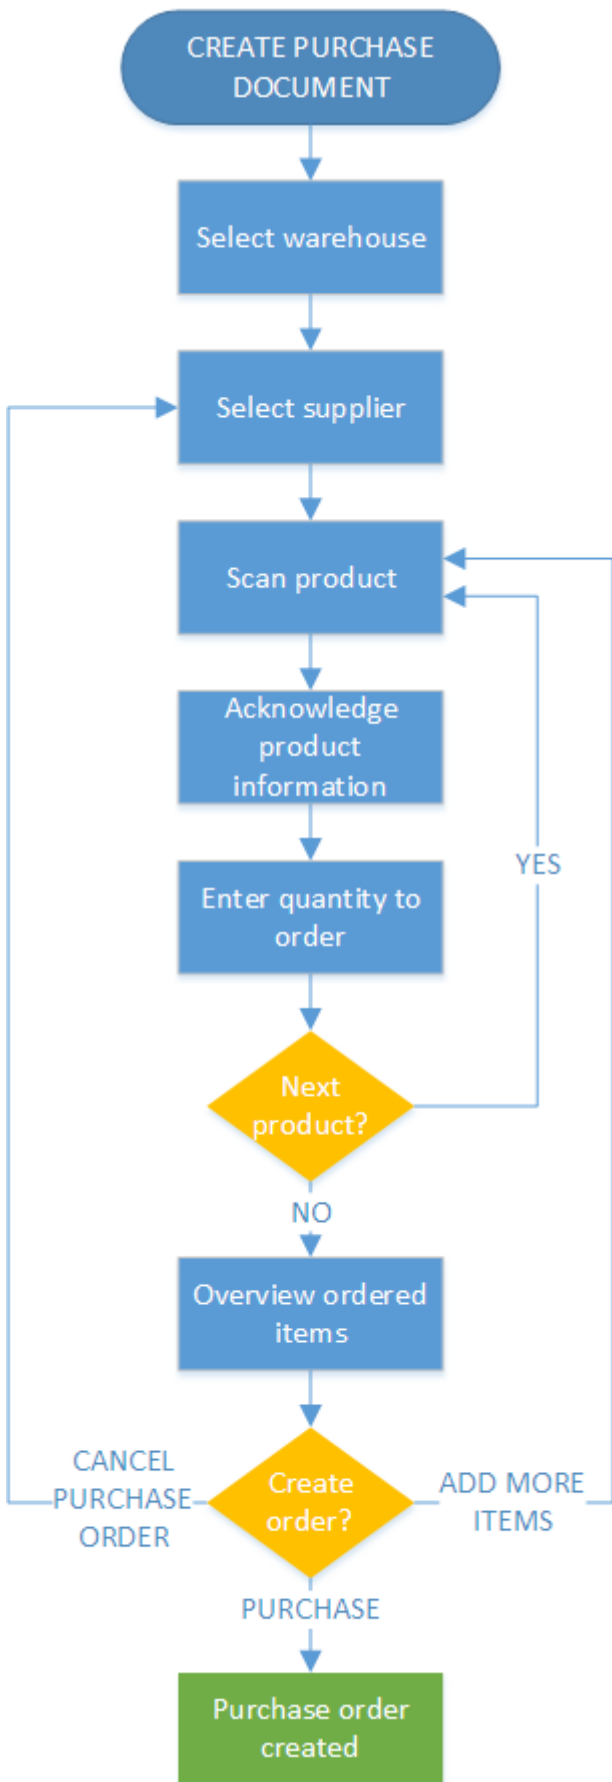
CREATE PURCHASE DOCUMENT

Select warehouse

Select supplier

Scan product

Acknowledge product information

Enter quantity to order

Next product?

YES

NO

Overview ordered items

CANCEL PURCHASE ORDER

Create order?

ADD MORE ITEMS

PURCHASE

Purchase order created